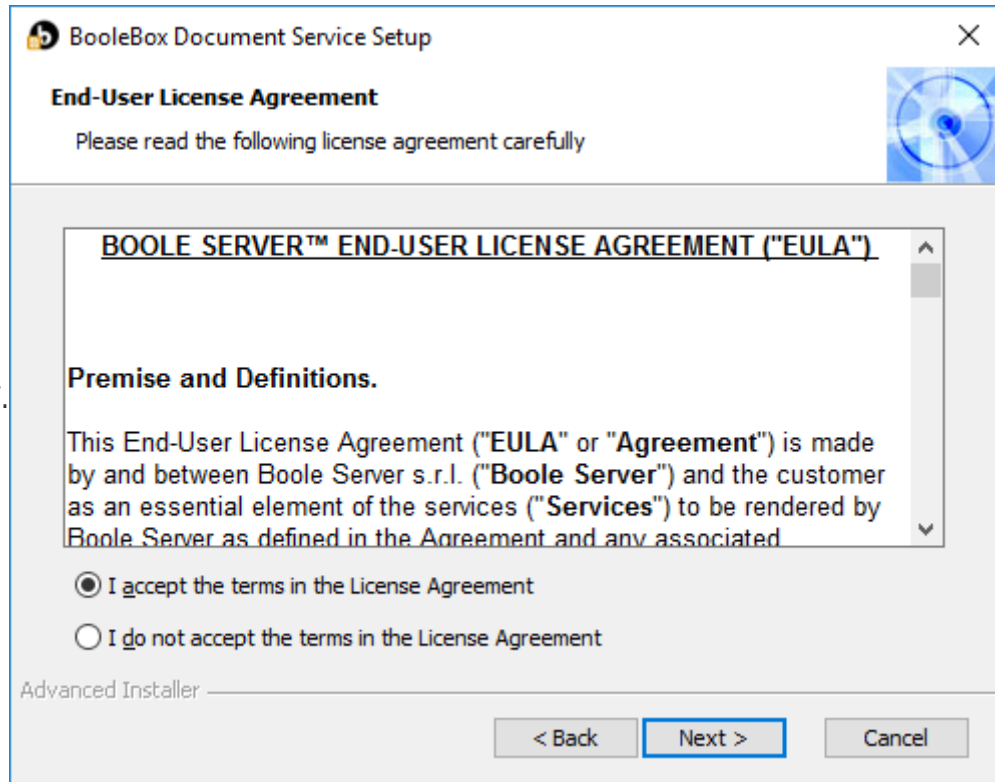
BooleBox Document Service Setup

End-User License Agreement

Please read the following license agreement carefully

BOOLE SERVER™ END-USER LICENSE AGREEMENT ("EULA")

Premise and Definitions.

This End-User License Agreement ("EULA" or "Agreement") is made by and between Boole Server s.r.l. ("Boole Server") and the customer as an essential element of the services ("Services") to be rendered by Boole Server as defined in the Agreement and any associated

I accept the terms in the License Agreement

I do not accept the terms in the License Agreement

Advanced Installer

< Back Next > Cancel